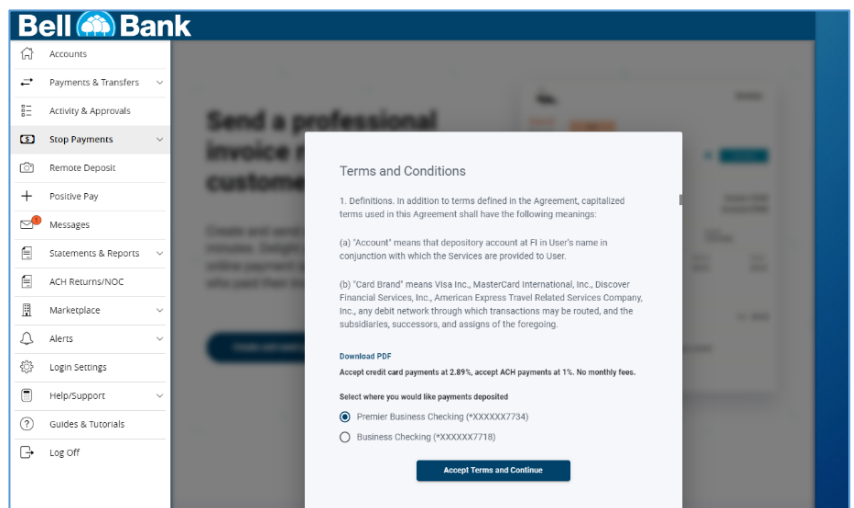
Bell Bank

Accounts
Payments & Transfers
Activity & Approvals
Stop Payments
Remote Deposit
Positive Pay
Messages
Statements & Reports
ACH Returns/NOC
Marketplace
Alerts
Login Settings
Help/Support
Guides & Tutorials
Log Off

Send a professional invoice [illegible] custome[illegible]

Terms and Conditions

1. Definitions. In addition to terms defined in the Agreement, capitalized terms used in this Agreement shall have the following meanings:

(a) "Account" means that depository account at FI in User's name in conjunction with which the Services are provided to User.

(b) "Card Brand" means Visa Inc., MasterCard International, Inc., Discover Financial Services, Inc., American Express Travel Related Services Company, Inc., any debit network through which transactions may be routed, and the subsidiaries, successors, and assigns of the foregoing.

Download PDF

Accept credit card payments at 2.89%, accept ACH payments at 1%. No monthly fees.

Select where you would like payments deposited

Premier Business Checking (*XXXXXX7734)

Business Checking (*XXXXXX7718)

Accept Terms and Continue